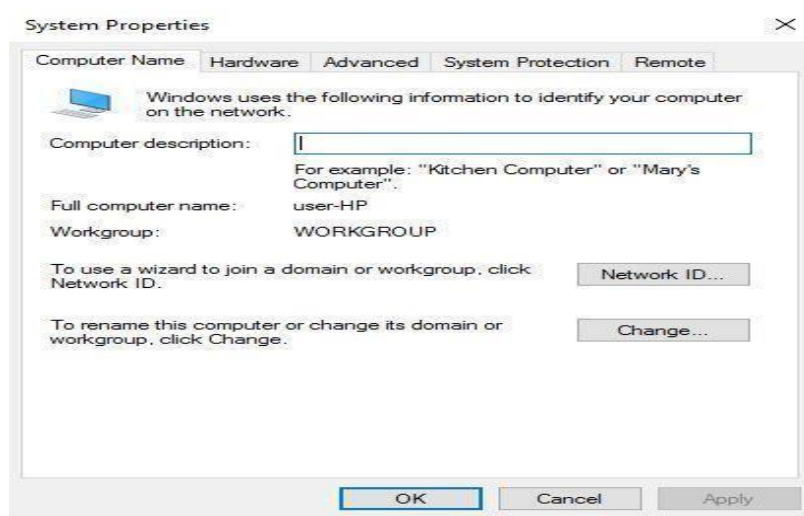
System Properties ×

Computer Name | Hardware | Advanced | System Protection | Remote

Windows uses the following information to identify your computer on the network.

Computer description:

For example: "Kitchen Computer" or "Mary's Computer".

Full computer name: user-HP

Workgroup: WORKGROUP

To use a wizard to join a domain or workgroup, click Network ID.

Network ID...

To rename this computer or change its domain or workgroup, click Change.

Change...

OK Cancel Apply